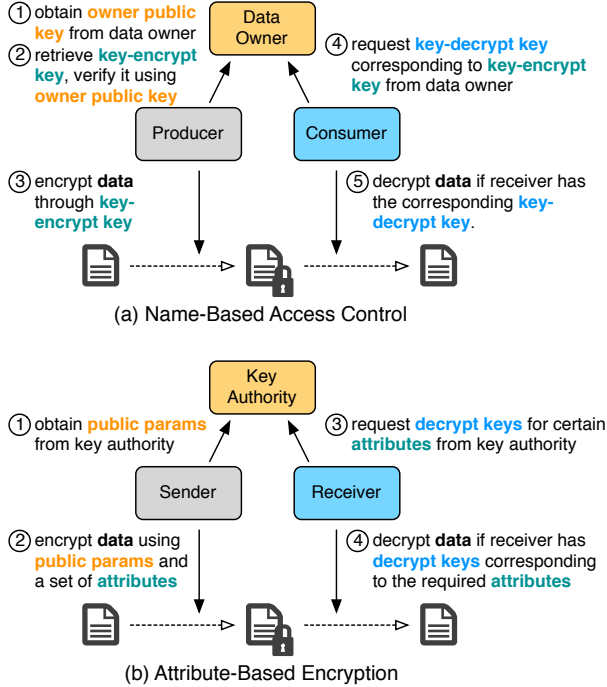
Data Owner

① obtain owner public key from data owner

② retrieve key-encrypt key, verify it using owner public key

④ request key-decrypt key corresponding to key-encrypt key from data owner

Producer

Consumer

③ encrypt data through key-encrypt key

⑤ decrypt data if receiver has the corresponding key-decrypt key.

(a) Name-Based Access Control

Key Authority

① obtain public params from key authority

③ request decrypt keys for certain attributes from key authority

Sender

Receiver

② encrypt data using public params and a set of attributes

④ decrypt data if receiver has decrypt keys corresponding to the required attributes

(b) Attribute-Based Encryption